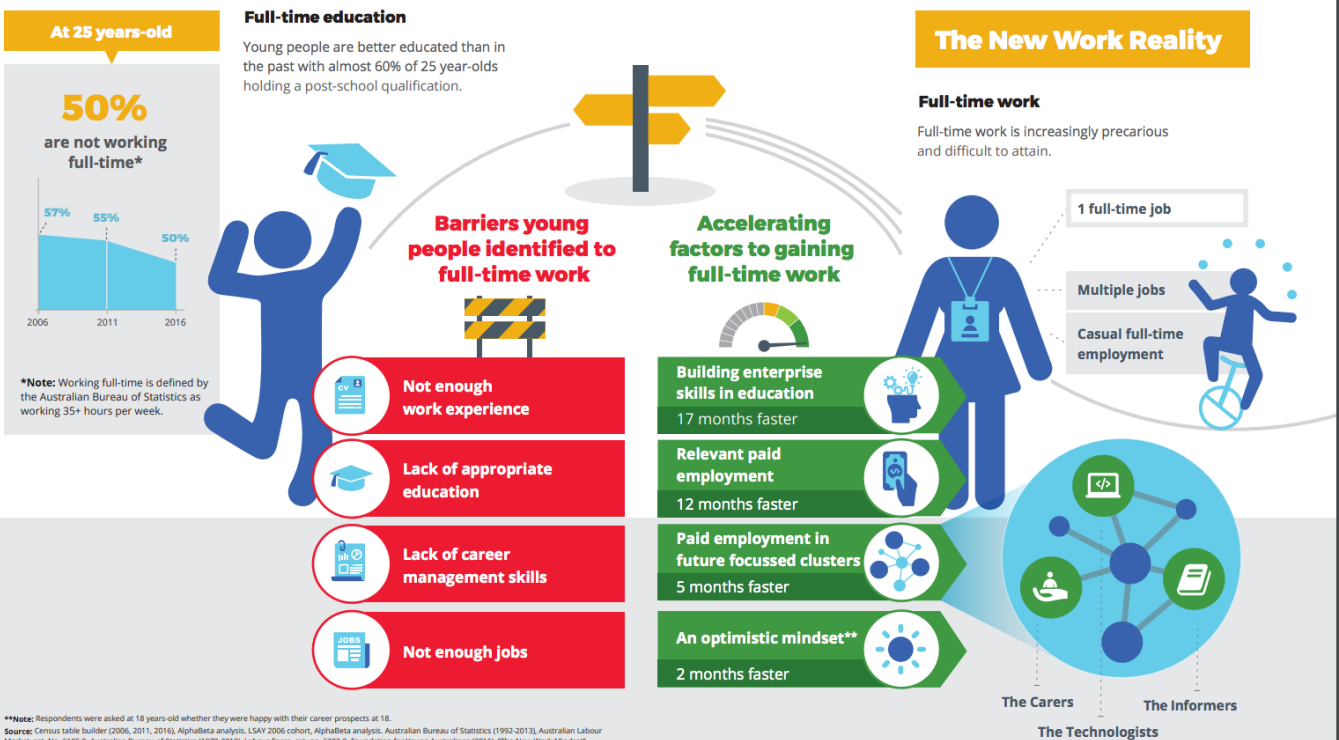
At 25 years-old

50%
are not working full-time*

57%
55%
50%
2006
2011
2016

*Note: Working full-time is defined by the Australian Bureau of Statistics as working 35+ hours per week.

Full-time education

Young people are better educated than in the past with almost 60% of 25 year-olds holding a post-school qualification.

The New Work Reality

Full-time work

Full-time work is increasingly precarious and difficult to attain.

1 full-time job

Multiple jobs

Casual full-time employment

Barriers young people identified to full-time work

Accelerating factors to gaining full-time work

CV
Not enough work experience

Lack of appropriate education

Lack of career management skills

JOBS
Not enough jobs

Building enterprise skills in education
17 months faster

Relevant paid employment
12 months faster

Paid employment in future focussed clusters
5 months faster

An optimistic mindset**
2 months faster

The Carers
The Informers
The Technologists

**Note: Respondents were asked at 18 years-old whether they were happy with their career prospects at 18.
Source: Census table builder (2006, 2011, 2016), AlphaBeta analysis. LSAY 2006 cohort, AlphaBeta analysis. Australian Bureau of Statistics (1992-2013), Australian Labour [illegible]